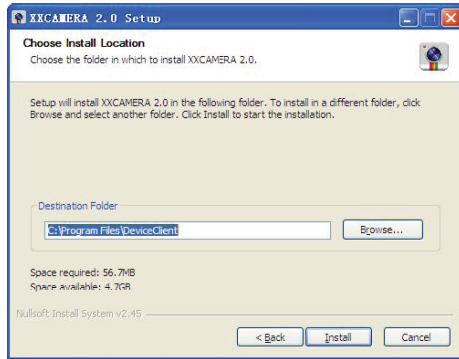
XXCAMERA 2.0 Setup

Choose Install Location
Choose the folder in which to install XXCAMERA 2.0.

Setup will install XXCAMERA 2.0 in the following folder. To install in a different folder, click Browse and select another folder. Click Install to start the installation.

Destination Folder
C:\Program Files\DeviceClient
Browse...

Space required: 56.7MB
Space available: 4.7GB

Nullsoft Install System v2.45

< Back
Install
Cancel